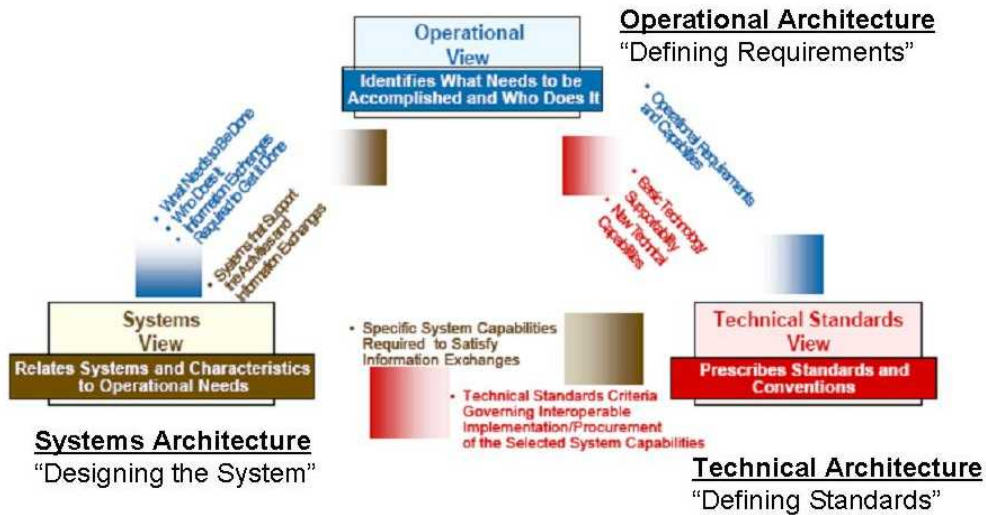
Operational View

Identifies What Needs to be Accomplished and Who Does It

Operational Architecture
"Defining Requirements"

• What Needs to Be Done
• Who Does It
• Information Exchanges Required to Get It Done

• Systems that Support the Activities and Information Exchanges

• Operational Requirements and Capabilities

• Basic Technology Supportability
• New Technical Capabilities

Systems View

Relates Systems and Characteristics to Operational Needs

• Specific System Capabilities Required to Satisfy Information Exchanges

• Technical Standards Criteria Governing Interoperable Implementation/Procurement of the Selected System Capabilities

Technical Standards View

Prescribes Standards and Conventions

Systems Architecture
"Designing the System"

Technical Architecture
"Defining Standards"